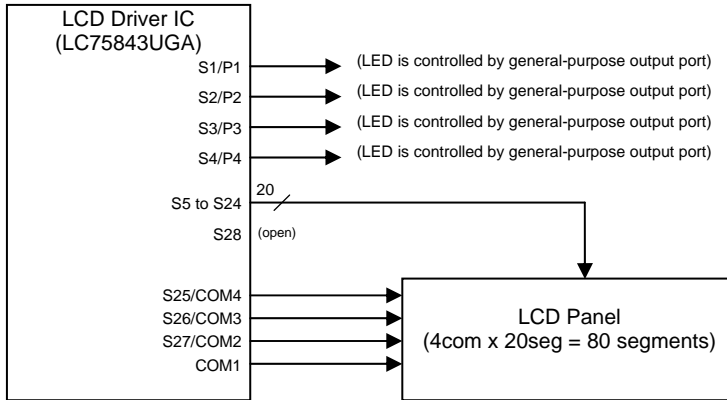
LCD Driver IC
(LC75843UGA)

S1/P1
(LED is controlled by general-purpose output port)

S2/P2
(LED is controlled by general-purpose output port)

S3/P3
(LED is controlled by general-purpose output port)

S4/P4
(LED is controlled by general-purpose output port)

S5 to S24
20

S28
(open)

S25/COM4
S26/COM3
S27/COM2
COM1

LCD Panel
(4com x 20seg = 80 segments)